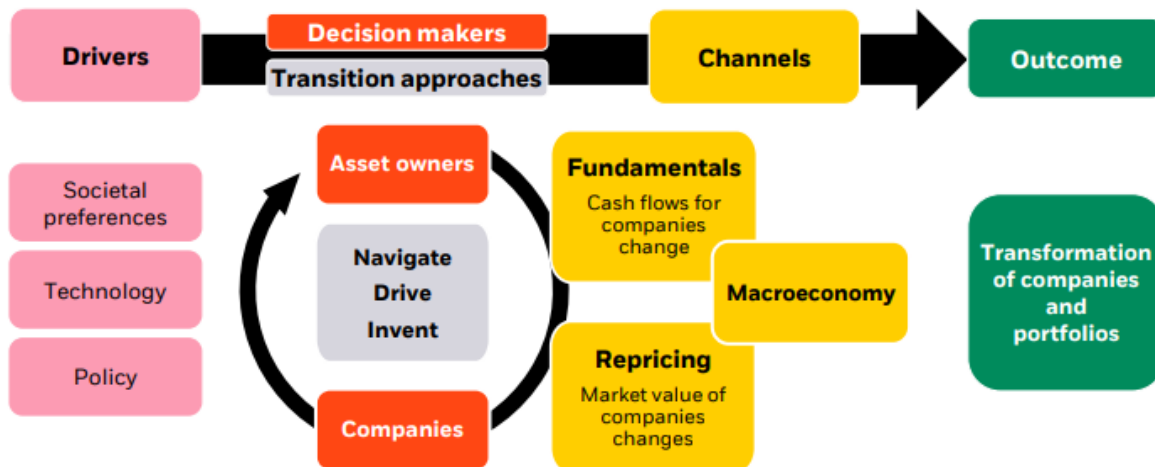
Drivers

Decision makers

Transition approaches

Channels

Outcome

Societal preferences

Technology

Policy

Asset owners

Navigate
Drive
Invent

Companies

Fundamentals

Cash flows for companies change

Macroeconomy

Repricing

Market value of companies changes

Transformation of companies and portfolios